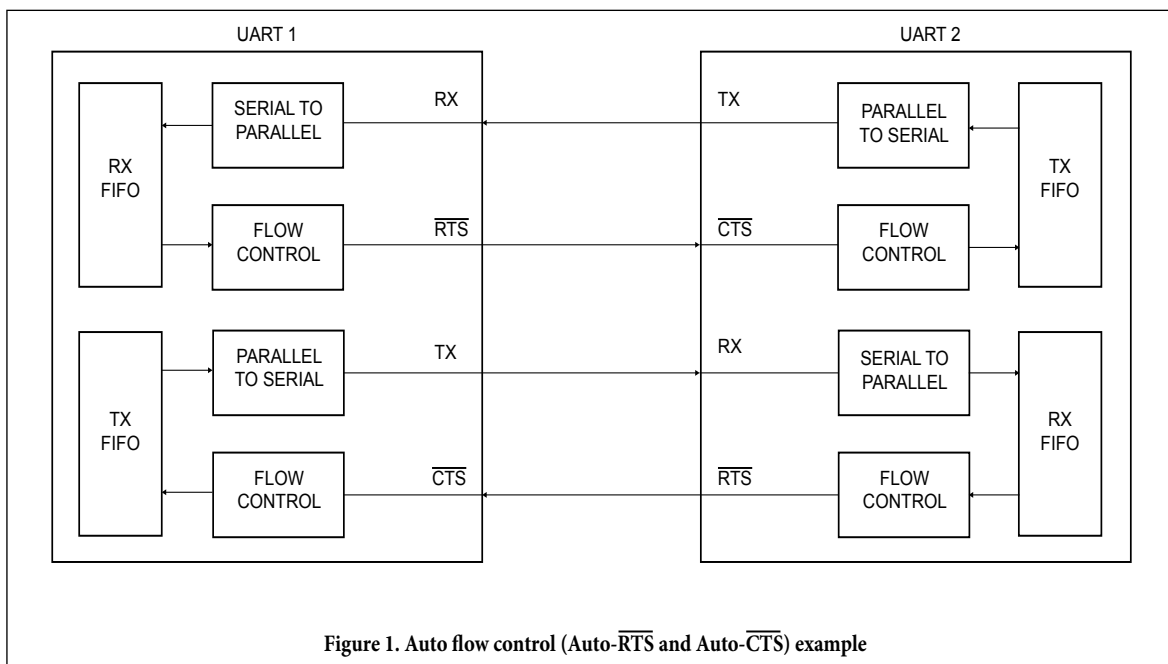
UART 1

UART 2

RX FIFO

SERIAL TO PARALLEL

RX

TX

PARALLEL TO SERIAL

TX FIFO

FLOW CONTROL

$\overline{RTS}$

$\overline{CTS}$

FLOW CONTROL

TX FIFO

PARALLEL TO SERIAL

TX

RX

SERIAL TO PARALLEL

RX FIFO

FLOW CONTROL

$\overline{CTS}$

$\overline{RTS}$

FLOW CONTROL

Figure 1. Auto flow control (Auto-$\overline{RTS}$ and Auto-$\overline{CTS}$) example